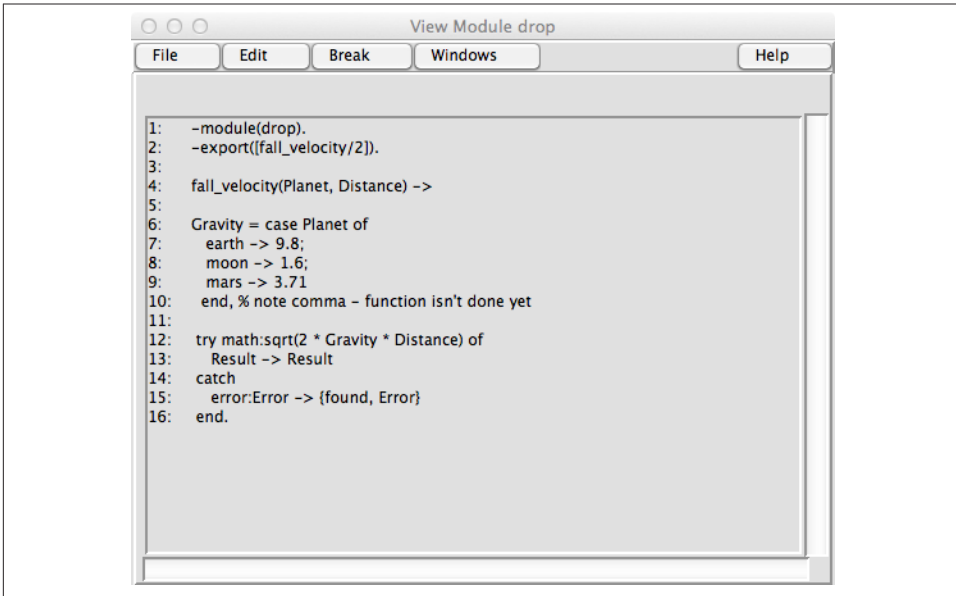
View Module drop

File | Edit | Break | Windows | Help

1: -module(drop).
2: -export([fall_velocity/2]).
3:
4: fall_velocity(Planet, Distance) ->
5:
6: Gravity = case Planet of
7: earth -> 9.8;
8: moon -> 1.6;
9: mars -> 3.71
10: end, % note comma - function isn't done yet
11:
12: try math:sqrt(2 * Gravity * Distance) of
13: Result -> Result
14: catch
15: error:Error -> {found, Error}
16: end.